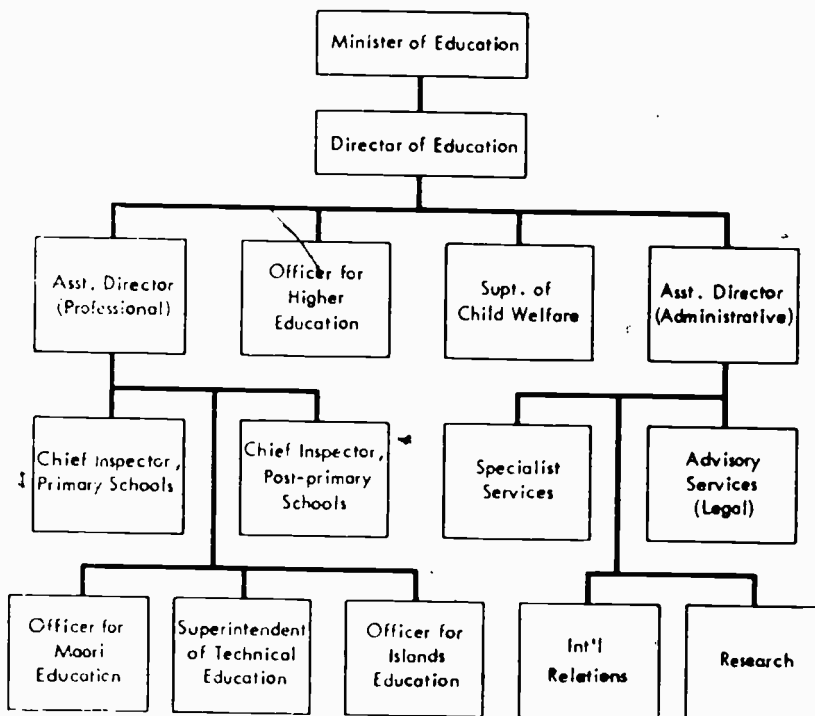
Minister of Education

Director of Education

Asst. Director (Professional)

Officer for Higher Education

Supt. of Child Welfare

Asst. Director (Administrative)

Chief Inspector, Primary Schools

Chief Inspector, Post-primary Schools

Specialist Services

Advisory Services (Legal)

Officer for Maori Education

Superintendent of Technical Education

Officer for Islands Education

Int'l Relations

Research